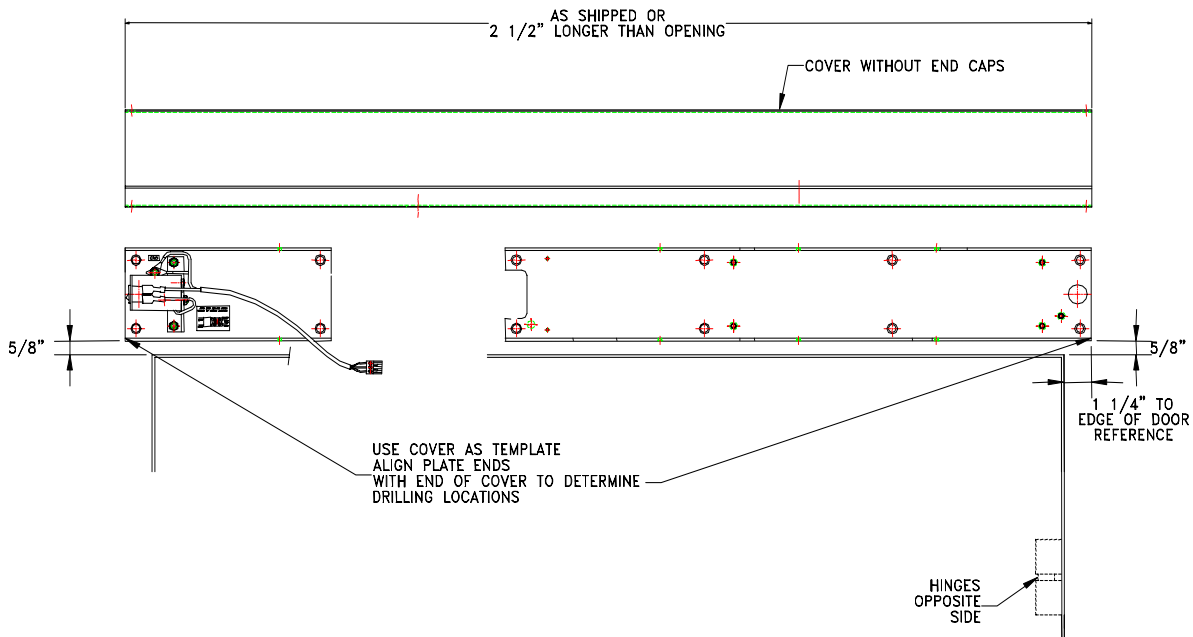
AS SHIPPED OR
2 1/2" LONGER THAN OPENING

COVER WITHOUT END CAPS

5/8"

5/8"

1 1/4" TO
EDGE OF DOOR
REFERENCE

USE COVER AS TEMPLATE
ALIGN PLATE ENDS
WITH END OF COVER TO DETERMINE
DRILLING LOCATIONS

HINGES
OPPOSITE
SIDE